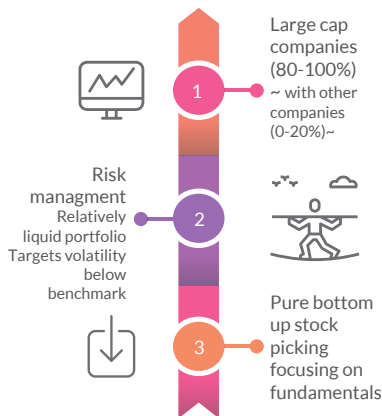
1

Large cap companies (80-100%)

~ with other companies (0-20%)~

2

Risk managment

Relatively liquid portfolio Targets volatility below benchmark

3

Pure bottom up stock picking focusing on fundamentals